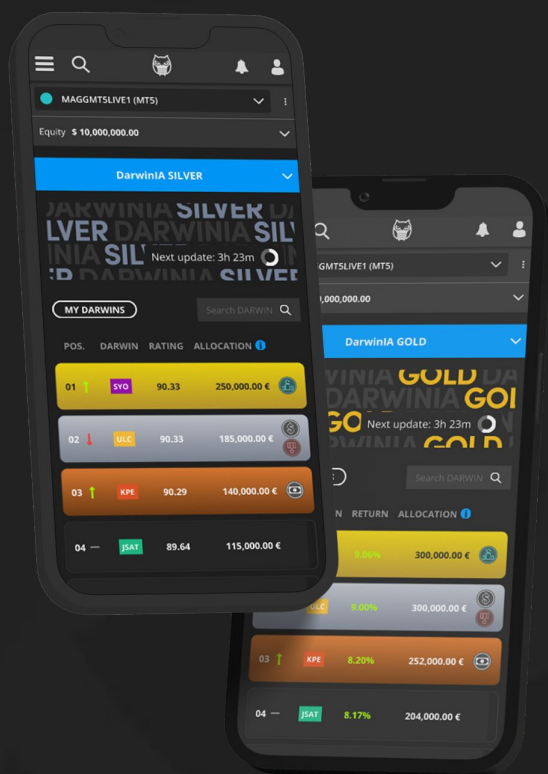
MAGGMT5LIVE1 (MT5)

Equity $ 10,000,000.00

DarwinIA SILVER

DARWINIA SILVER
LVER DARWINIA SILVER
SILVER
DARWINIA SILVER

Next update: 3h 23m

MY DARWINS

Search DARWIN

| POS. | DARWIN | RATING | ALLOCATION |
|---|---|---|---|
| 01 | SYO | 90.33 | 250,000.00 € |
| 02 | ULC | 90.33 | 185,000.00 € |
| 03 | KPE | 90.29 | 140,000.00 € |
| 04 — | JSAT | 89.64 | 115,000.00 € |

MGGMT5LIVE1 (MT5)

0,000,000.00

DarwinIA GOLD

WINIA GOLD
DARWINIA GOL
GOLD
GO
GOLD

Next update: 3h 23m

Search DARWIN

| | N | RETURN | ALLOCATION |
|---|---|---|---|
| | | 9.06% | 300,000.00 € |
| | ULC | 8.00% | 300,000.00 € |
| 03 | KPE | 8.20% | 252,000.00 € |
| 04 — | JSAT | 8.17% | 204,000.00 € |